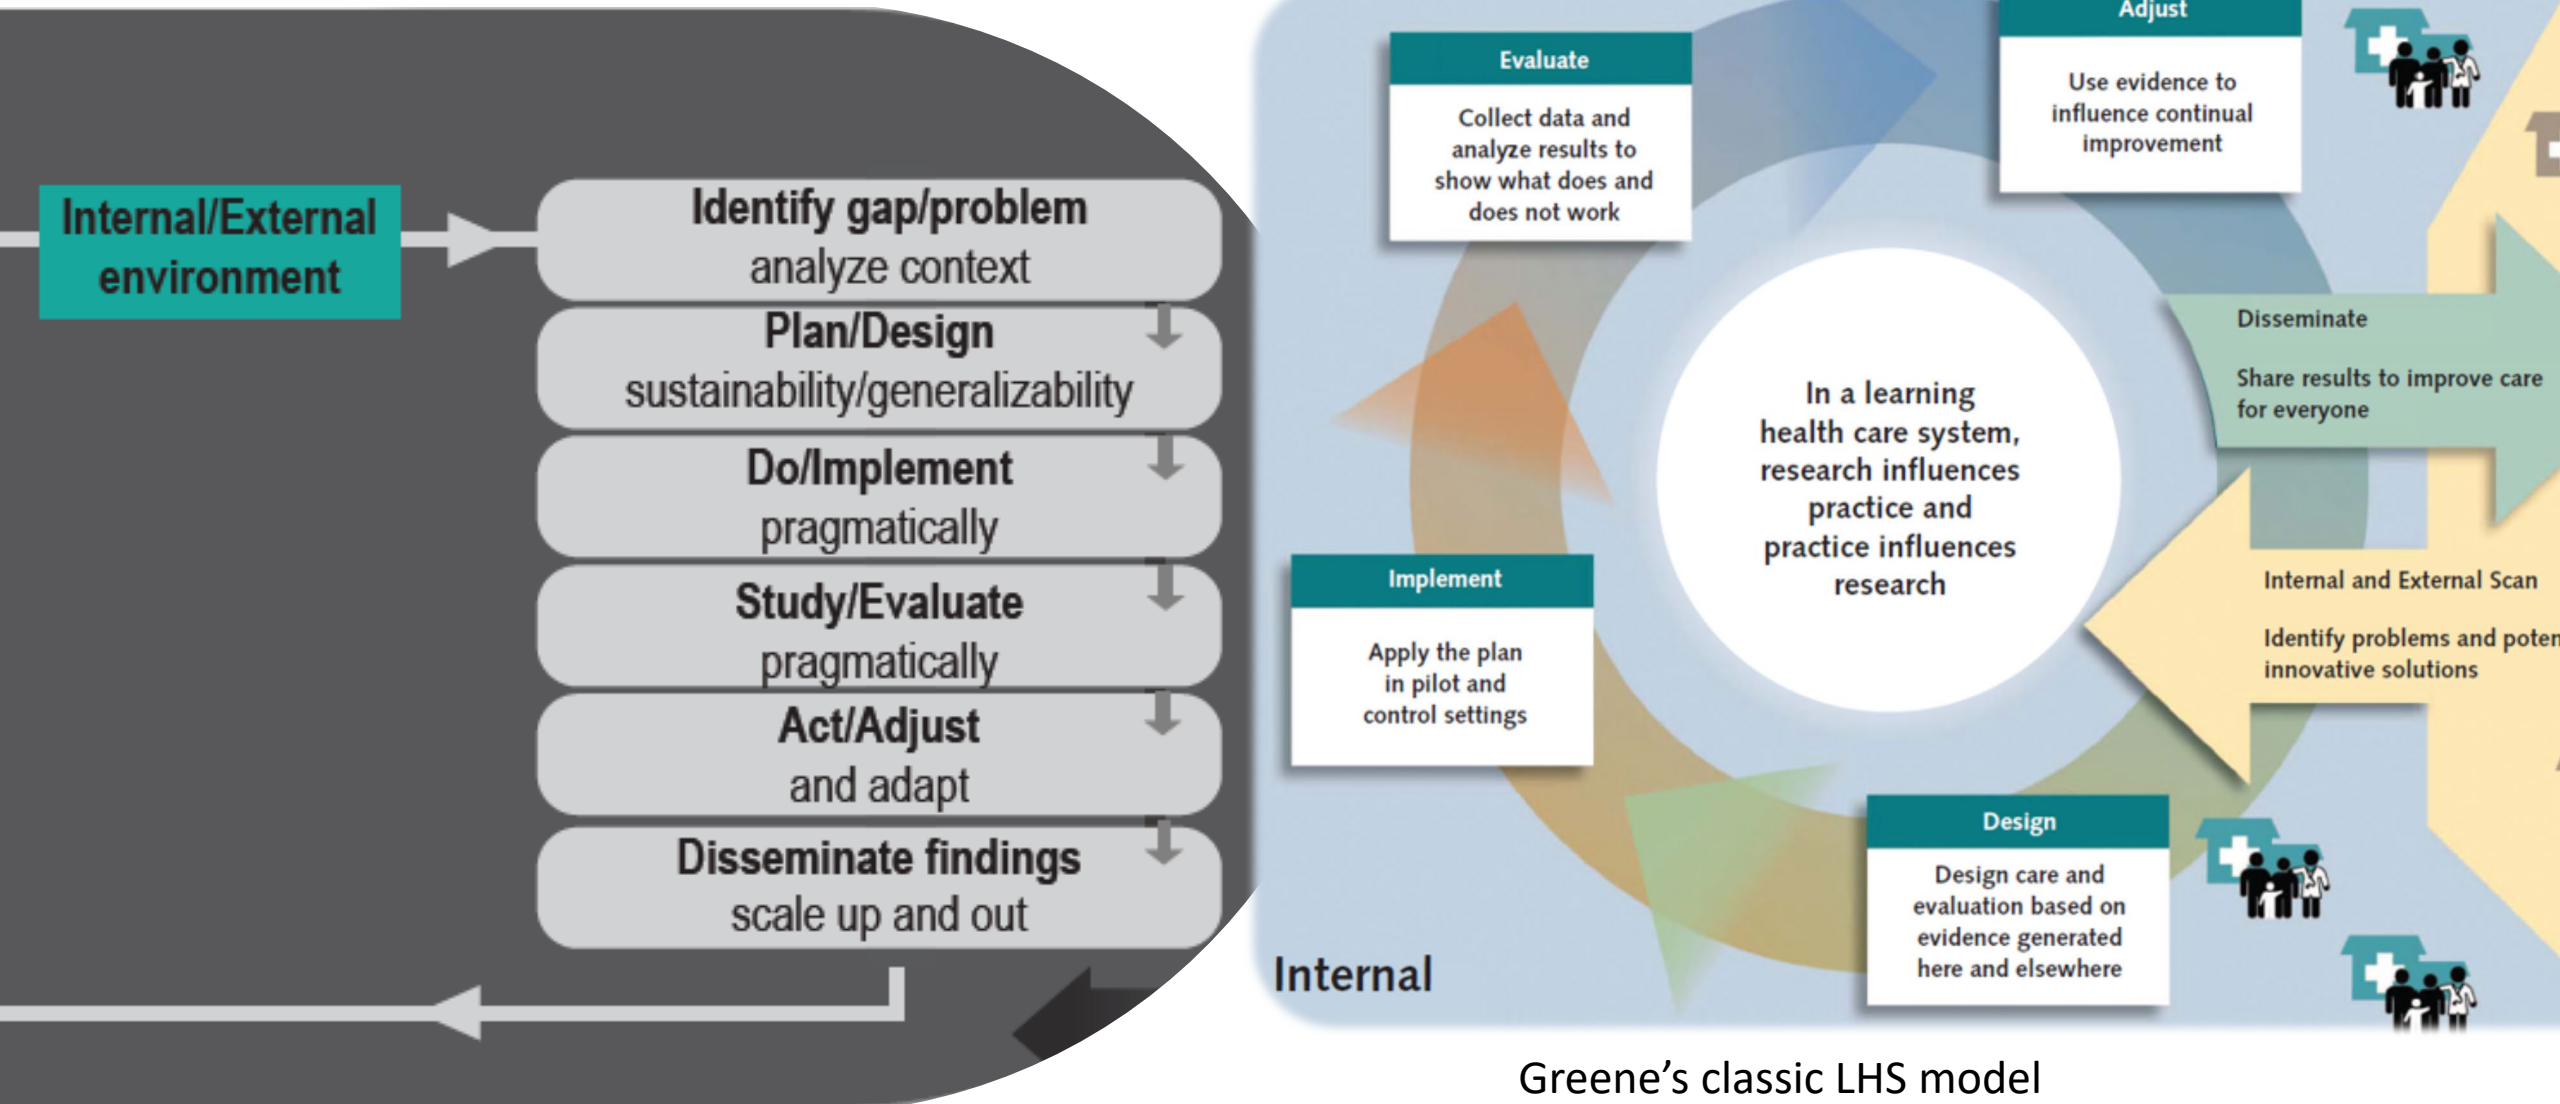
Internal/External environment

Identify gap/problem
analyze context

Plan/Design
sustainability/generalizability

Do/Implement
pragmatically

Study/Evaluate
pragmatically

Act/Adjust
and adapt

Disseminate findings
scale up and out

Evaluate

Collect data and analyze results to show what does and does not work

Adjust

Use evidence to influence continual improvement

Disseminate

Share results to improve care for everyone

In a learning health care system, research influences practice and practice influences research

Implement

Apply the plan in pilot and control settings

Internal and External Scan

Identify problems and poten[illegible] innovative solutions

Design

Design care and evaluation based on evidence generated here and elsewhere

Internal

Greene's classic LHS model